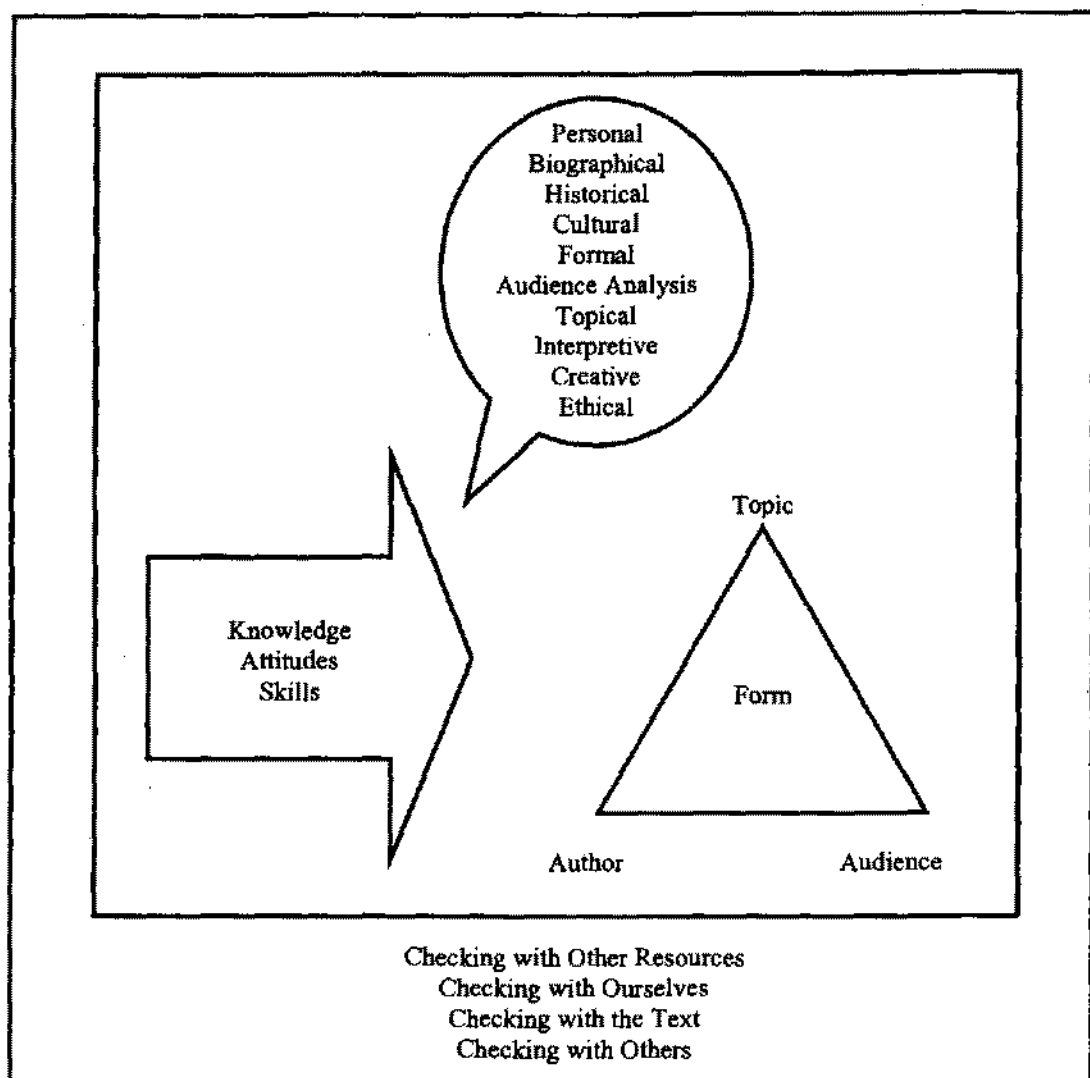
Personal
Biographical
Historical
Cultural
Formal
Audience Analysis
Topical
Interpretive
Creative
Ethical

Knowledge
Attitudes
Skills

Topic

Form

Author

Audience

Checking with Other Resources
Checking with Ourselves
Checking with the Text
Checking with Others